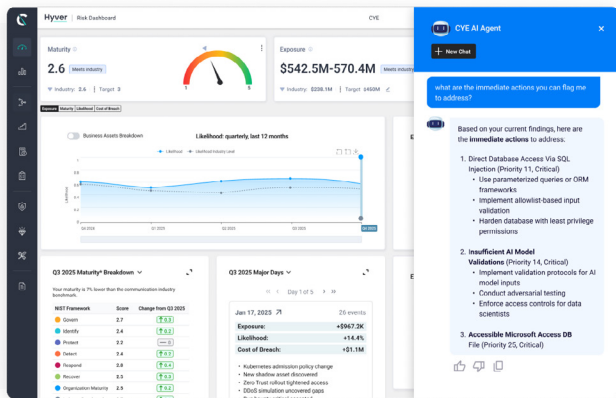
Hyver | Risk Dashboard

CYE

Maturity

2.6 Meets industry

Industry: 2.6 | Target 3

1 5

Exposure Maturity Likelihood Cost of Breach

Exposure

$542.5M-570.4M Meets industry

Industry: $208.1M | Target $450M

Business Assets Breakdown

Likelihood: quarterly, last 12 months

Likelihood — Likelihood Industry Level

Q3 2025 Maturity* Breakdown

Your maturity is 7% lower than the communication industry benchmark.

| NIST Framework | Score | Change from Q3 2025 |
|---|---|---|
| Govern | 2.7 | 0.2 |
| Identify | 2.4 | 0.2 |
| Protect | 2.3 | 0.1 |
| Detect | 2.3 | 0.2 |
| Respond | 2.8 | 0.1 |
| Recover | 2.5 | 0.2 |
| Organization Maturity | 2.6 | 0.2 |

Q3 2025 Major Days

Day 1 of 5

Jan 17, 2025 26 events

Exposure: +$967.2K

Likelihood: +14.4%

Cost of Breach: +$1.1M

• Kubernetes admission policy change
• New shadow asset discovered
• Zero Trust rollout tightened access
• DDoS simulation uncovered gaps

CYE AI Agent

+ New Chat

what are the immediate actions you can flag me to address?

Based on your current findings, here are the immediate actions to address.

1. Direct Database Access Via SQL Injection (Priority 11, Critical)
• Use parameterized queries or ORM frameworks
• Implement allowlist-based input validation
• Harden database with least privilege permissions

2. Insufficient AI Model Validations (Priority 14, Critical)
• Implement validation protocols for AI model inputs
• Conduct adversarial testing
• Enforce access controls for data scientists

3. Accessible Microsoft Access DB File (Priority 25, Critical)